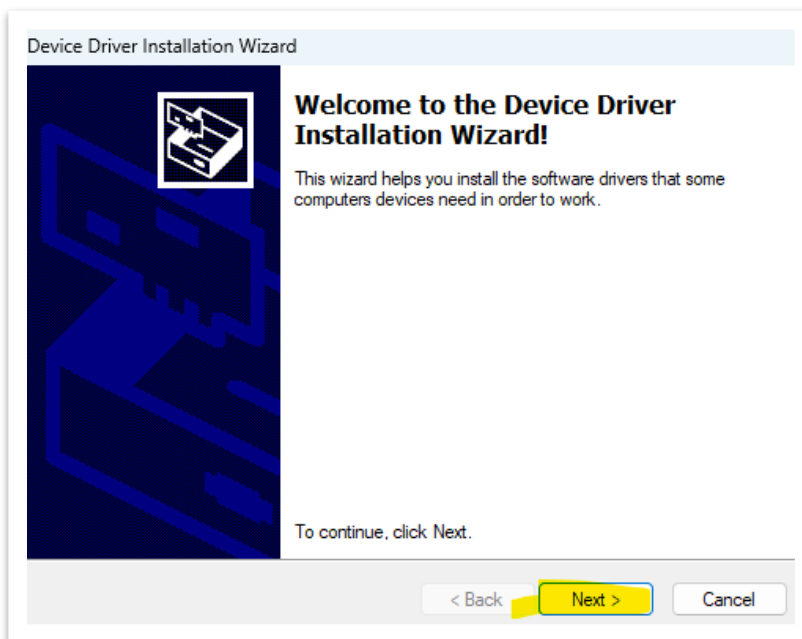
Device Driver Installation Wizard

Welcome to the Device Driver Installation Wizard!

This wizard helps you install the software drivers that some computers devices need in order to work.

To continue, click Next.

< Back

Next >

Cancel